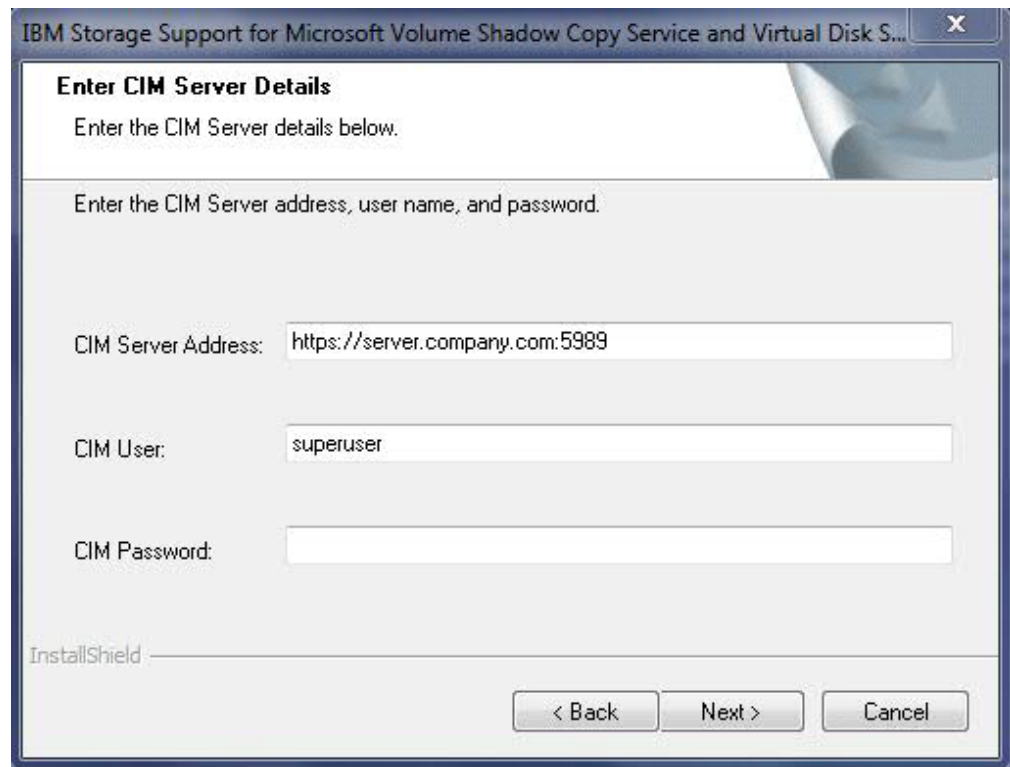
IBM Storage Support for Microsoft Volume Shadow Copy Service and Virtual Disk S...

x

Enter CIM Server Details

Enter the CIM Server details below.

Enter the CIM Server address, user name, and password.

CIM Server Address: https://server.company.com:5989

CIM User: superuser

CIM Password:

InstallShield

< Back

Next >

Cancel